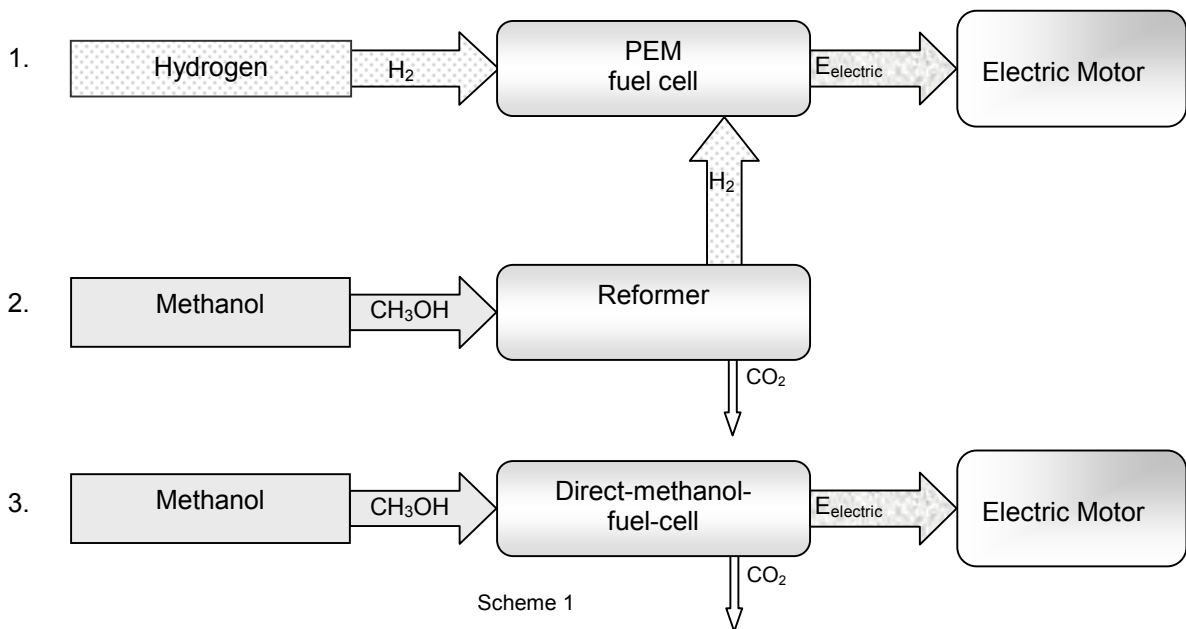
1. Hydrogen $H_2$ PEM fuel cell $E_{electric}$ Electric Motor

$H_2$

2. Methanol $CH_3OH$ Reformer

$CO_2$

3. Methanol $CH_3OH$ Direct-methanol-fuel-cell $E_{electric}$ Electric Motor

$CO_2$

Scheme 1